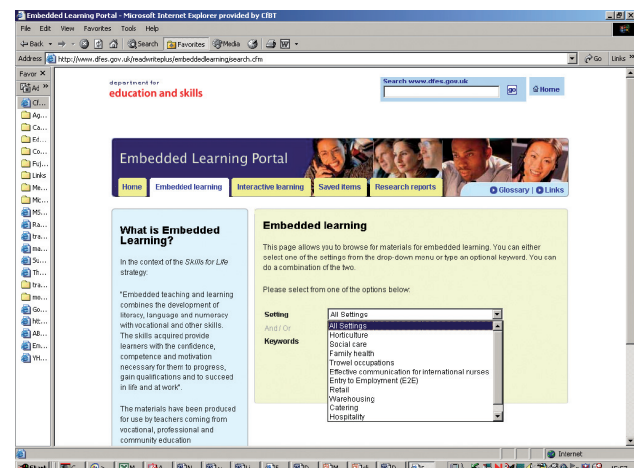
Embedded Learning Portal - Microsoft Internet Explorer provided by CfBT

File Edit View Favorites Tools Help

Back Search Favorites Media

Address http://www.dfes.gov.uk/readwriteplus/embeddedlearning/search.cfm Go Links

Favor ×

Ad

Cf...
Ag...
Ca...
Er...
Co...
Fu...
Links
Me...
Mic...
MS...
Ra...
tra...
ma...
Su...
Th...
tra...
me...
Go...
htt...
AB...
Em...
YH...

department for
education and skills

Search www.dfes.gov.uk
go Home

Embedded Learning Portal

Home | Embedded learning | Interactive learning | Saved items | Research reports

Glossary | Links

What is Embedded Learning?

In the context of the Skills for Life strategy:

"Embedded teaching and learning combines the development of literacy, language and numeracy with vocational and other skills. The skills acquired provide learners with the confidence, competence and motivation necessary for them to progress, gain qualifications and to succeed in life and at work".

The materials have been produced for use by teachers coming from vocational, professional and community education

Embedded learning

This page allows you to browse for materials for embedded learning. You can either select one of the settings from the drop-down menu or type an optional keyword. You can do a combination of the two.

Please select from one of the options below:

Setting All Settings
And / Or
Keywords

All Settings
Horticulture
Social care
Family health
Trowel occupations
Effective communication for international nurses
Entry to Employment (E2E)
Retail
Warehousing
Catering
Hospitality

Internet

Start